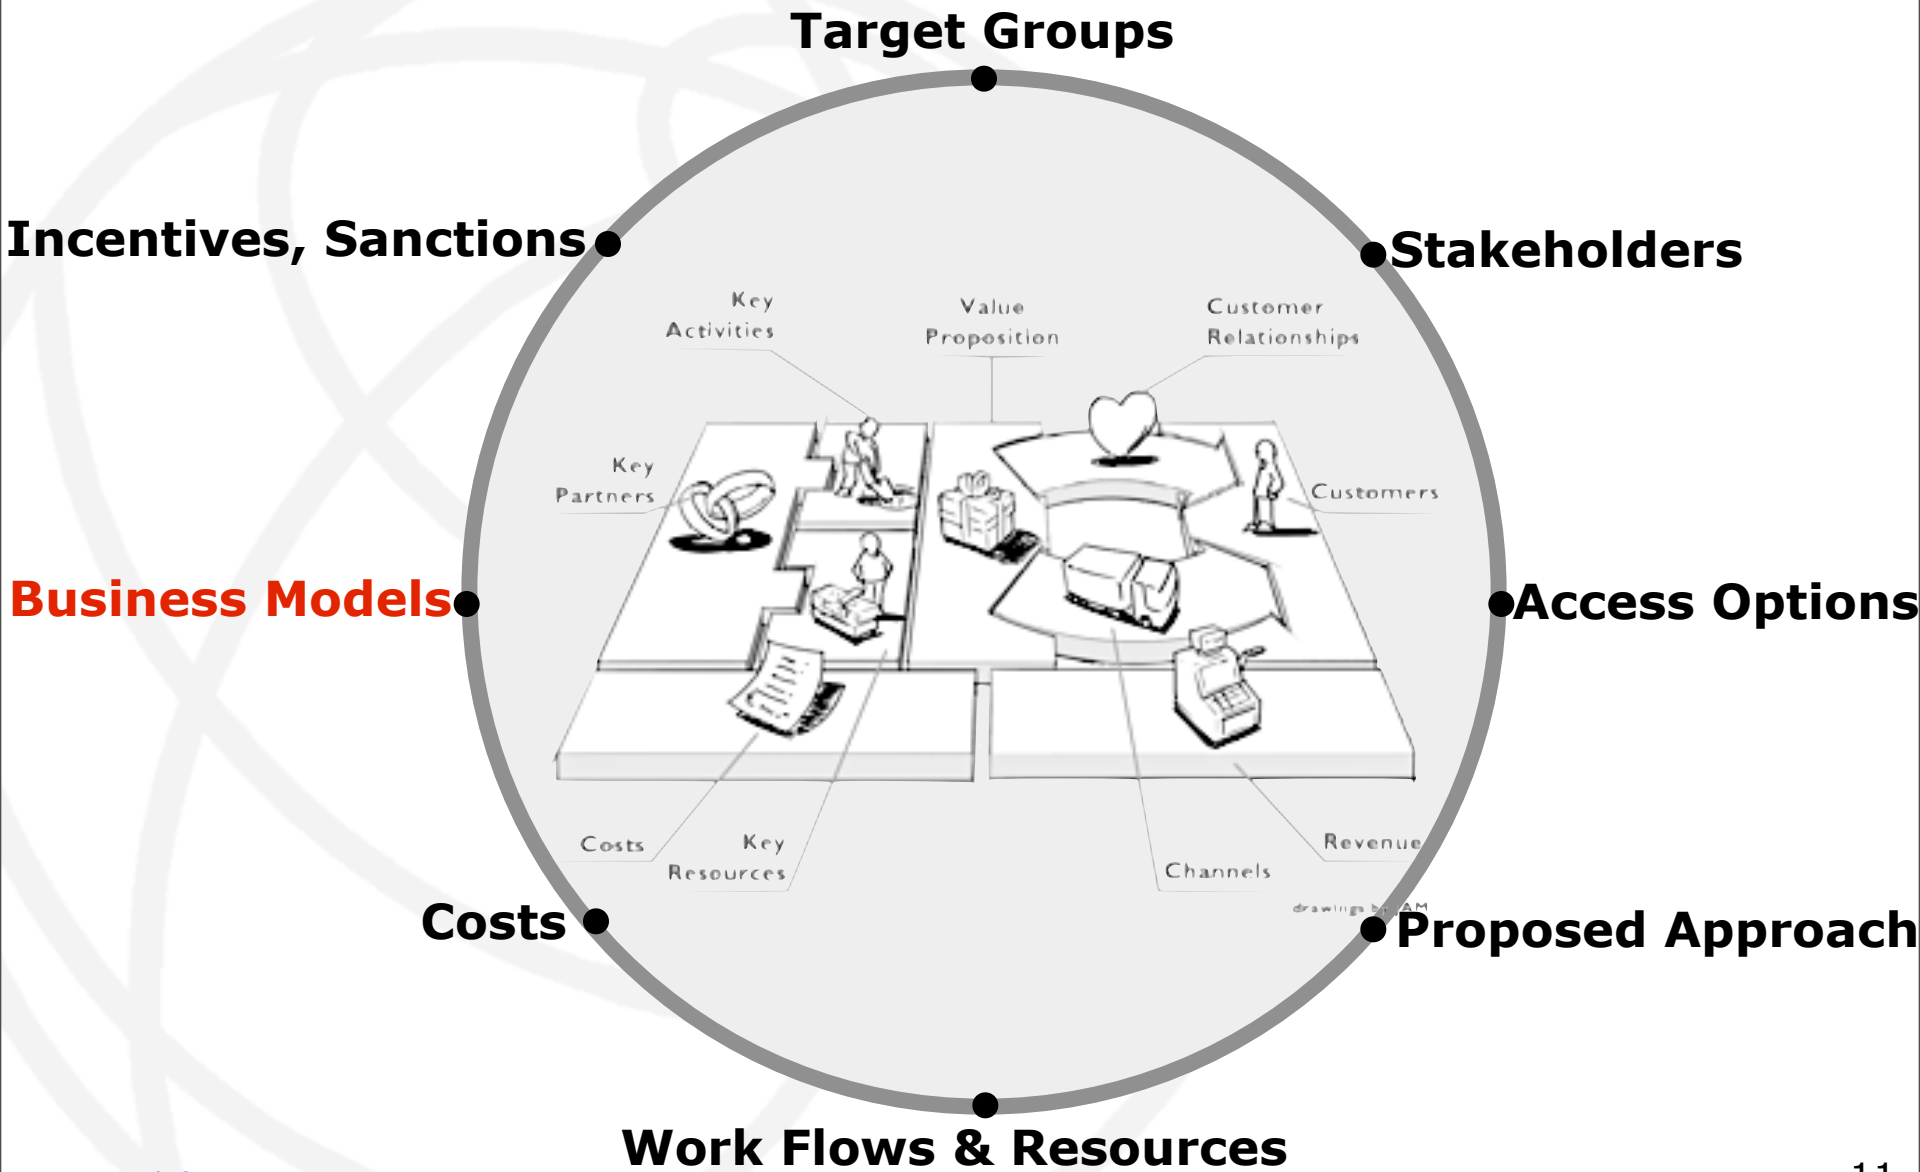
Target Groups

Incentives, Sanctions

Stakeholders

Key Activities

Value Proposition

Customer Relationships

Key Partners

Customers

Business Models

Access Options

Costs

Key Resources

Revenue

Channels

drawings by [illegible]

Costs

Proposed Approach

Work Flows & Resources

11